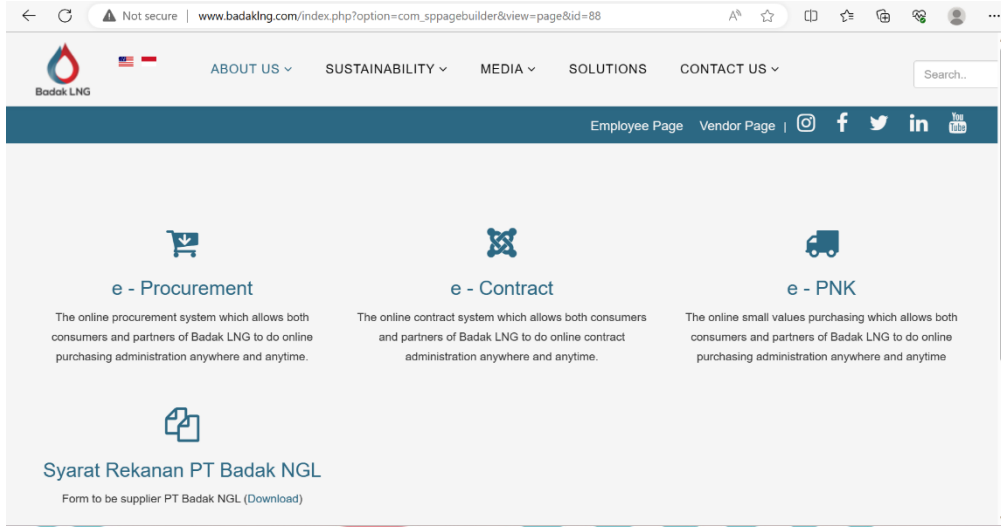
Not secure | www.badaklng.com/index.php?option=com_sppagebuilder&view=page&id=88

Badak LNG

ABOUT US SUSTAINABILITY MEDIA SOLUTIONS CONTACT US

Search..

Employee Page Vendor Page |

You Tube

e - Procurement

The online procurement system which allows both consumers and partners of Badak LNG to do online purchasing administration anywhere and anytime.

e - Contract

The online contract system which allows both consumers and partners of Badak LNG to do online contract administration anywhere and anytime.

e - PNK

The online small values purchasing which allows both consumers and partners of Badak LNG to do online purchasing administration anywhere and anytime

Syarat Rekanan PT Badak NGL

Form to be supplier PT Badak NGL (Download)